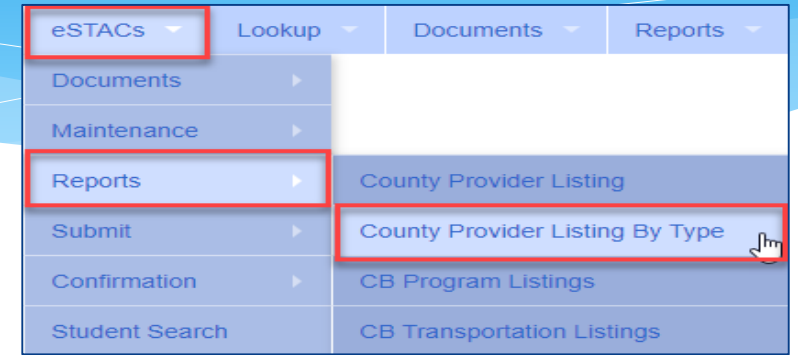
eSTACs
Lookup
Documents
Reports

Documents
Maintenance
Reports
Submit
Confirmation
Student Search

County Provider Listing
County Provider Listing By Type
CB Program Listings
CB Transportation Listings